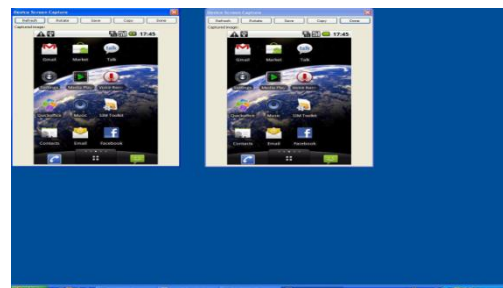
Device Screen Capture
Refresh Rotate Save Copy Done
Captured image:
17:45
Gmail Market Talk
Settings Media Pla. Voice Rec.
Quickoffice Music GM Toolkit
Contacts Email Facebook

Device Screen Capture
Refresh Rotate Save Copy Done
Captured image:
17:45
Gmail Market Talk
Settings Media Pla. Voice Rec.
Quickoffice Music GM Toolkit
Contacts Email Facebook